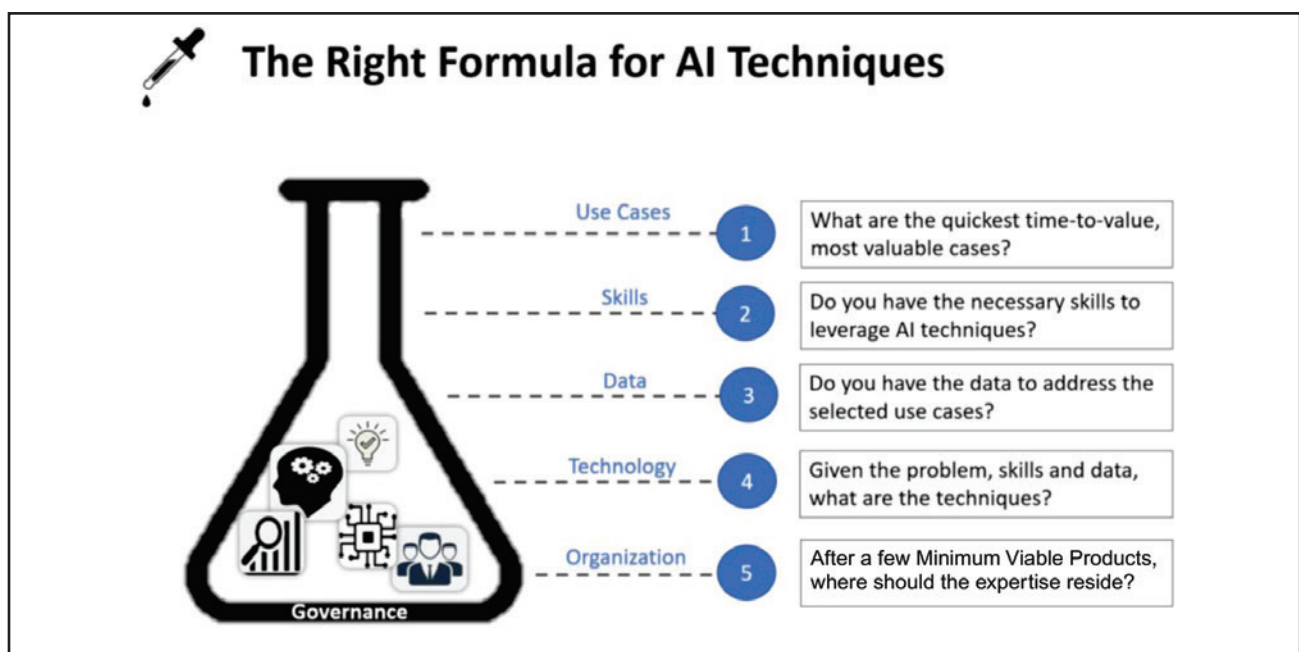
The Right Formula for AI Techniques

Use Cases
1
What are the quickest time-to-value, most valuable cases?

Skills
2
Do you have the necessary skills to leverage AI techniques?

Data
3
Do you have the data to address the selected use cases?

Technology
4
Given the problem, skills and data, what are the techniques?

Organization
5
After a few Minimum Viable Products, where should the expertise reside?

Governance